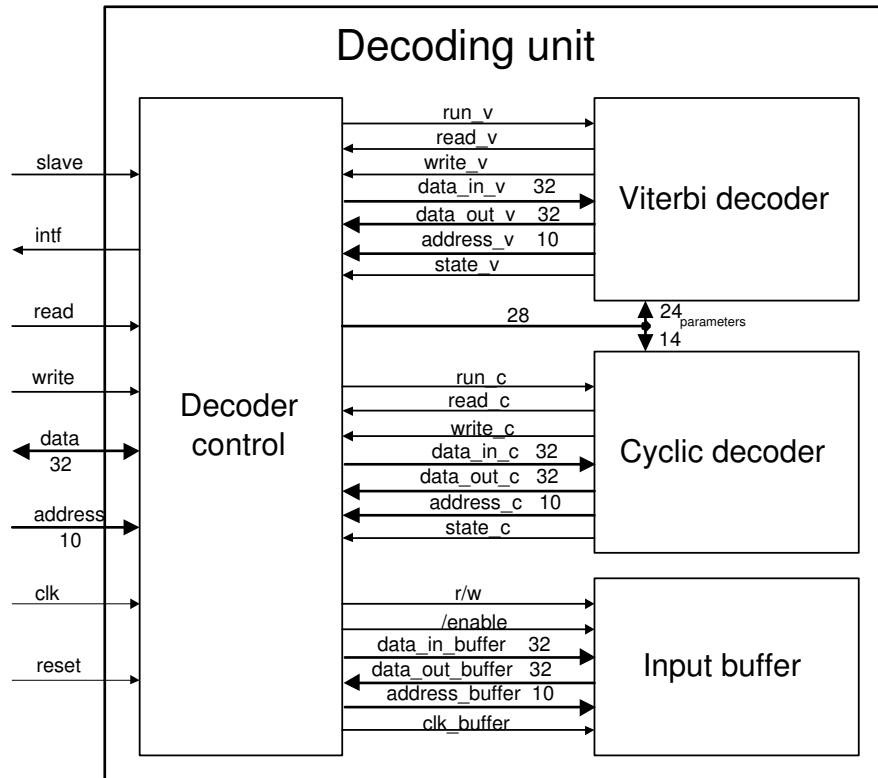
Decoding unit

slave

intf

read

write

data
32

address
10

clk

reset

Decoder control

run_v
read_v
write_v
data_in_v 32
data_out_v 32
address_v 10
state_v

Viterbi decoder

28

24 parameters
14

run_c
read_c
write_c
data_in_c 32
data_out_c 32
address_c 10
state_c

Cyclic decoder

r/w
/enable
data_in_buffer 32
data_out_buffer 32
address_buffer 10
clk_buffer

Input buffer